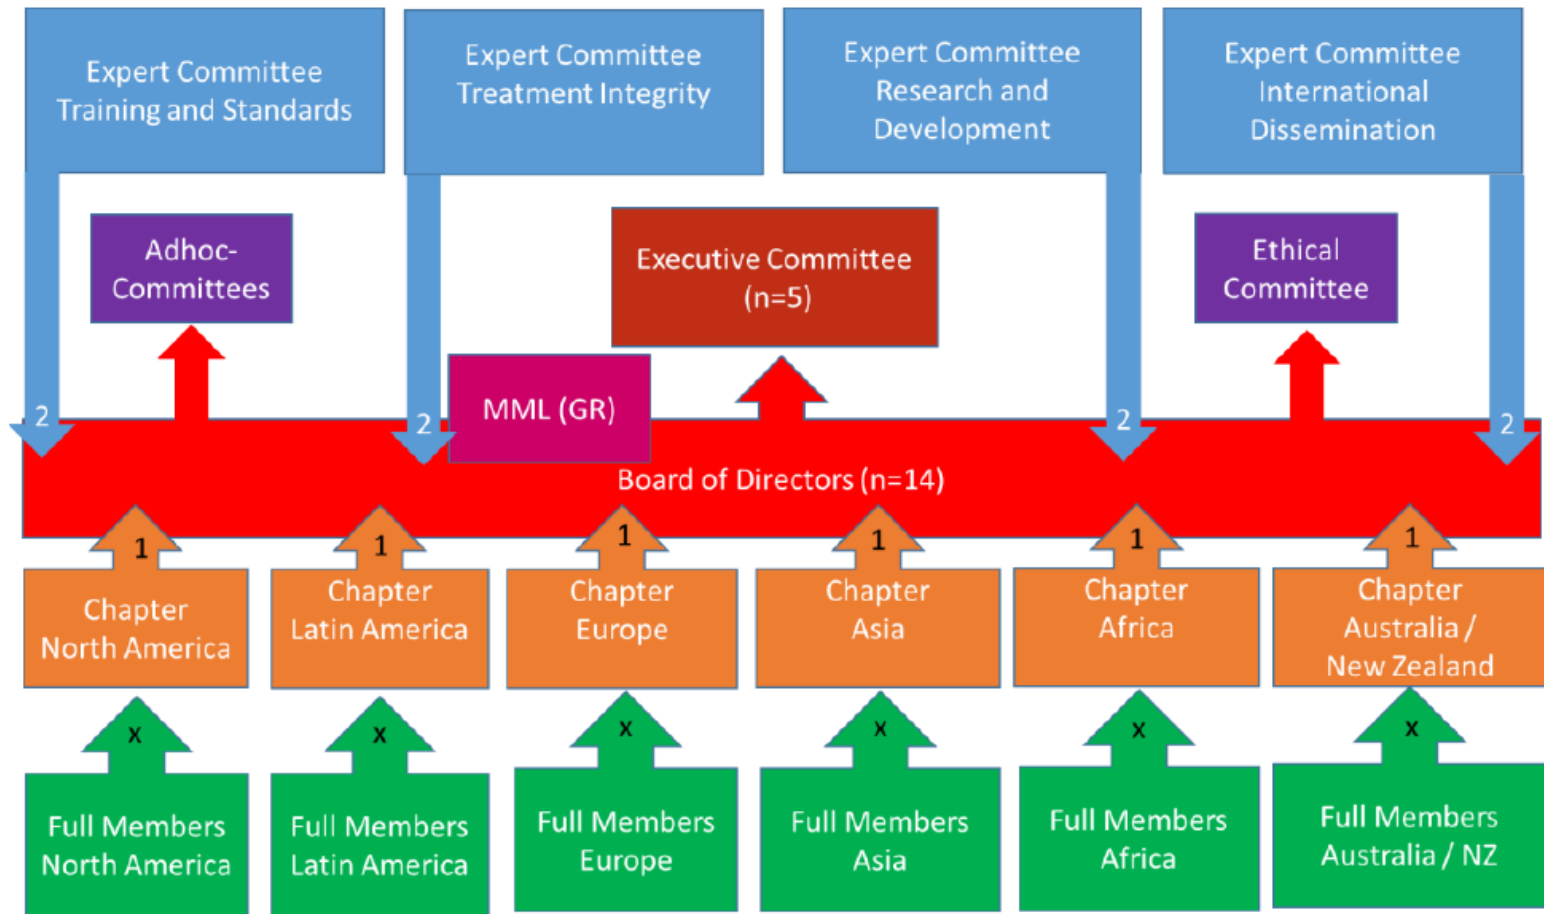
Expert Committee Training and Standards

Expert Committee Treatment Integrity

Expert Committee Research and Development

Expert Committee International Dissemination

Adhoc-Committees

Executive Committee (n=5)

Ethical Committee

MML (GR)

2

2

2

2

Board of Directors (n=14)

1

1

1

1

1

1

Chapter North America

Chapter Latin America

Chapter Europe

Chapter Asia

Chapter Africa

Chapter Australia / New Zealand

x

x

x

x

x

x

Full Members North America

Full Members Latin America

Full Members Europe

Full Members Asia

Full Members Africa

Full Members Australia / NZ